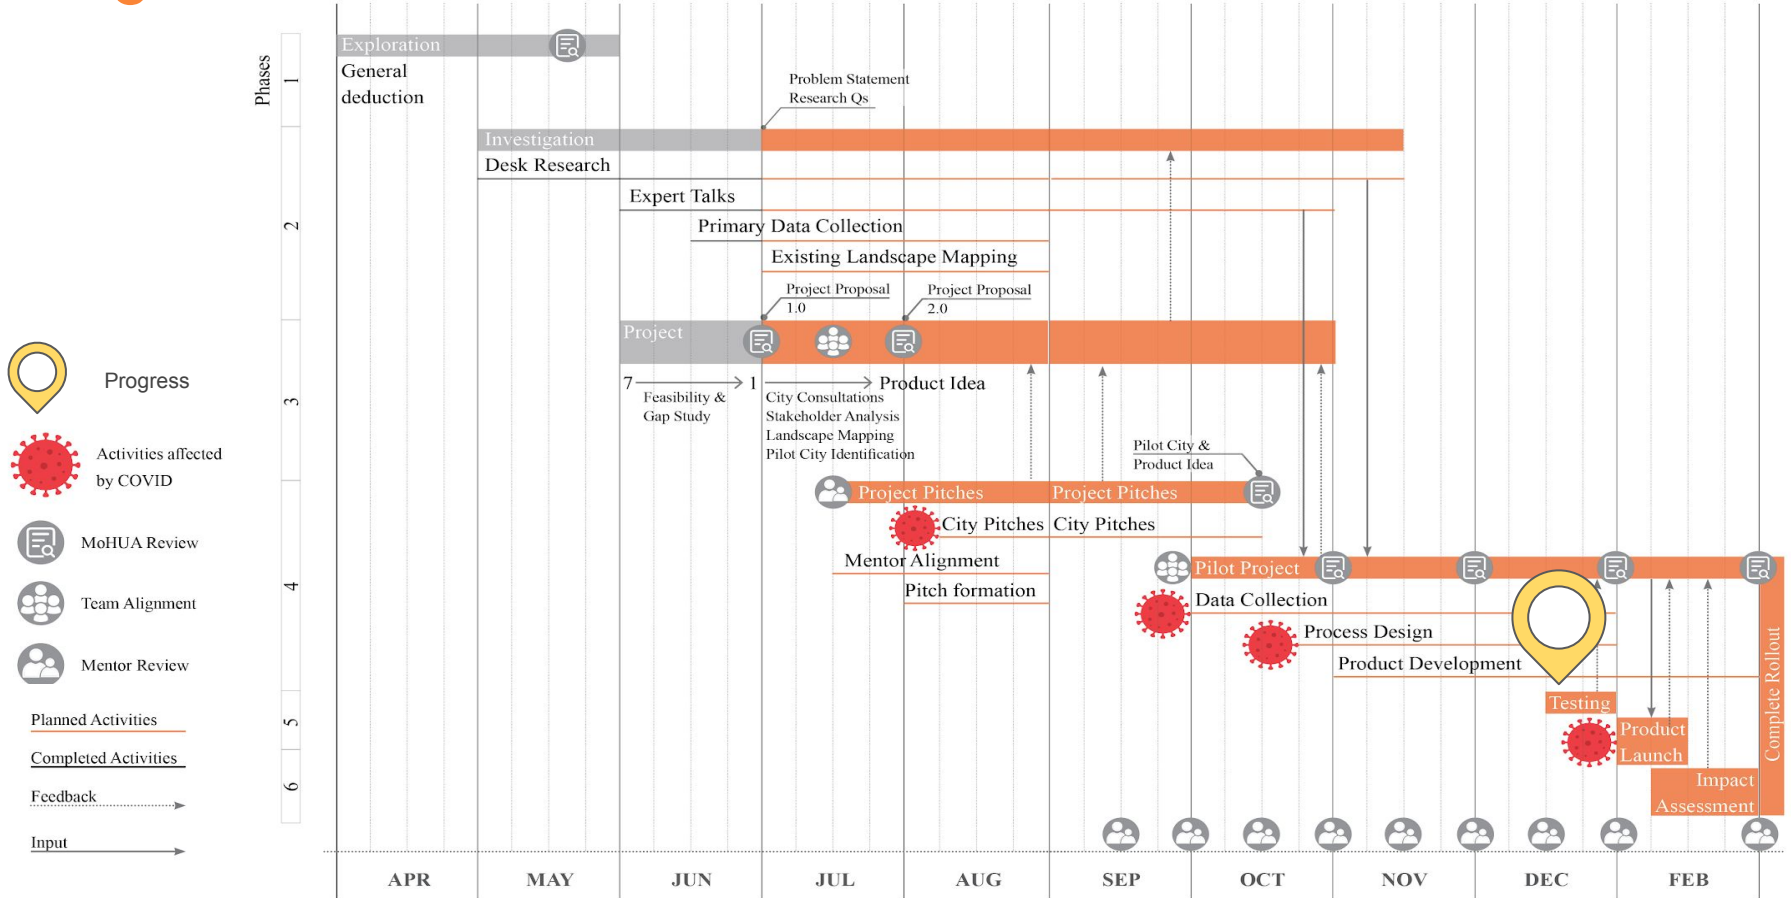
Phases
1
2
3
4
5
6

Exploration
General deduction

Problem Statement
Research Qs

Investigation
Desk Research
Expert Talks
Primary Data Collection
Existing Landscape Mapping

Project Proposal 1.0
Project Proposal 2.0

Project

7 → 1 → Product Idea
Feasibility & Gap Study
City Consultations
Stakeholder Analysis
Landscape Mapping
Pilot City Identification

Pilot City & Product Idea

Project Pitches
Project Pitches
City Pitches
City Pitches
Mentor Alignment
Pitch formation

Pilot Project
Data Collection
Process Design
Product Development
Testing
Product Launch
Impact Assessment
Complete Rollout

Progress
Activities affected by COVID
MoHUA Review
Team Alignment
Mentor Review
Planned Activities
Completed Activities
Feedback
Input

APR
MAY
JUN
JUL
AUG
SEP
OCT
NOV
DEC
FEB